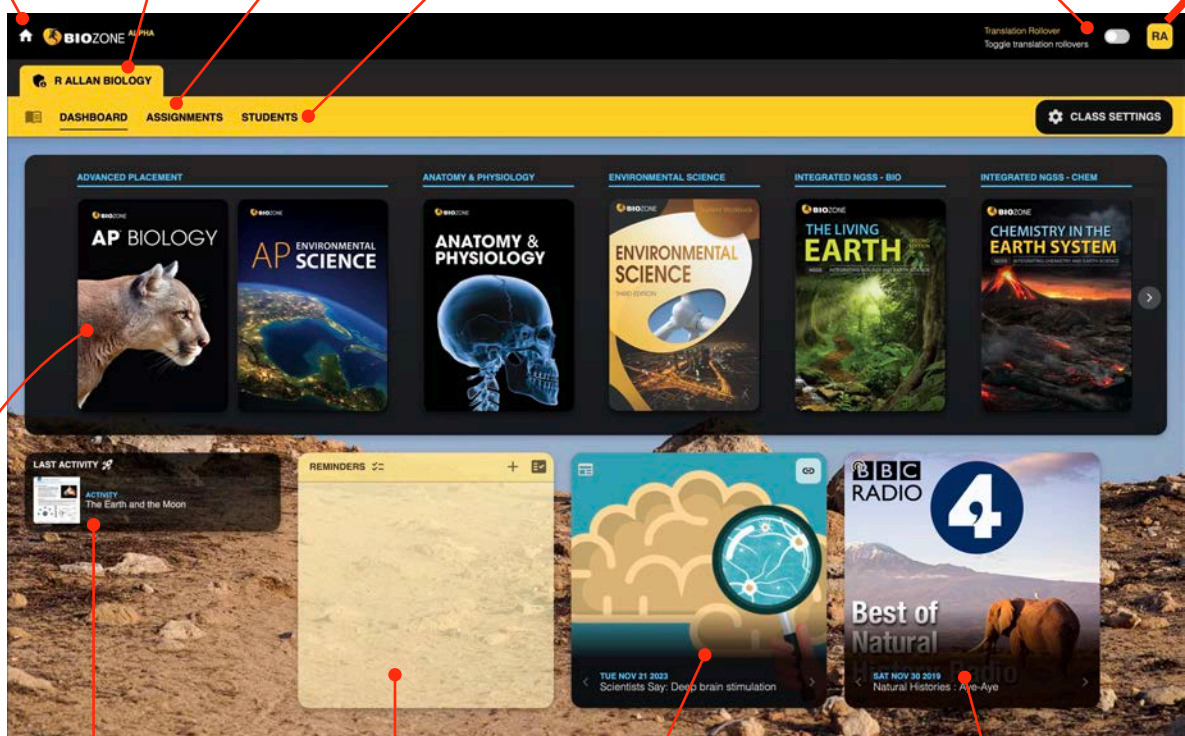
BIOZONE ALPHA

Translation Rollover
Toggle translation rollovers

RA

R ALLAN BIOLOGY

DASHBOARD ASSIGNMENTS STUDENTS

CLASS SETTINGS

ADVANCED PLACEMENT

BIOZONE
AP BIOLOGY

BIOZONE
AP ENVIRONMENTAL SCIENCE

ANATOMY & PHYSIOLOGY

BIOZONE
ANATOMY & PHYSIOLOGY

ENVIRONMENTAL SCIENCE

BIOZONE
ENVIRONMENTAL SCIENCE
THIRD EDITION

INTEGRATED NGSS - BIO

BIOZONE
THE LIVING EARTH
SECOND EDITION
INTEGRATING BIOLOGY AND EARTH SCIENCE

INTEGRATED NGSS - CHEM

BIOZONE
CHEMISTRY IN THE EARTH SYSTEM
INTEGRATING CHEMISTRY AND EARTH SCIENCE

LAST ACTIVITY
ACTIVITY
The Earth and the Moon

REMINDERS

TUE NOV 21 2023
Scientists Say: Deep brain stimulation

BBC RADIO 4
Best of Natural History Radio
SAT NOV 30 2019
Natural Histories : Aye-Aye